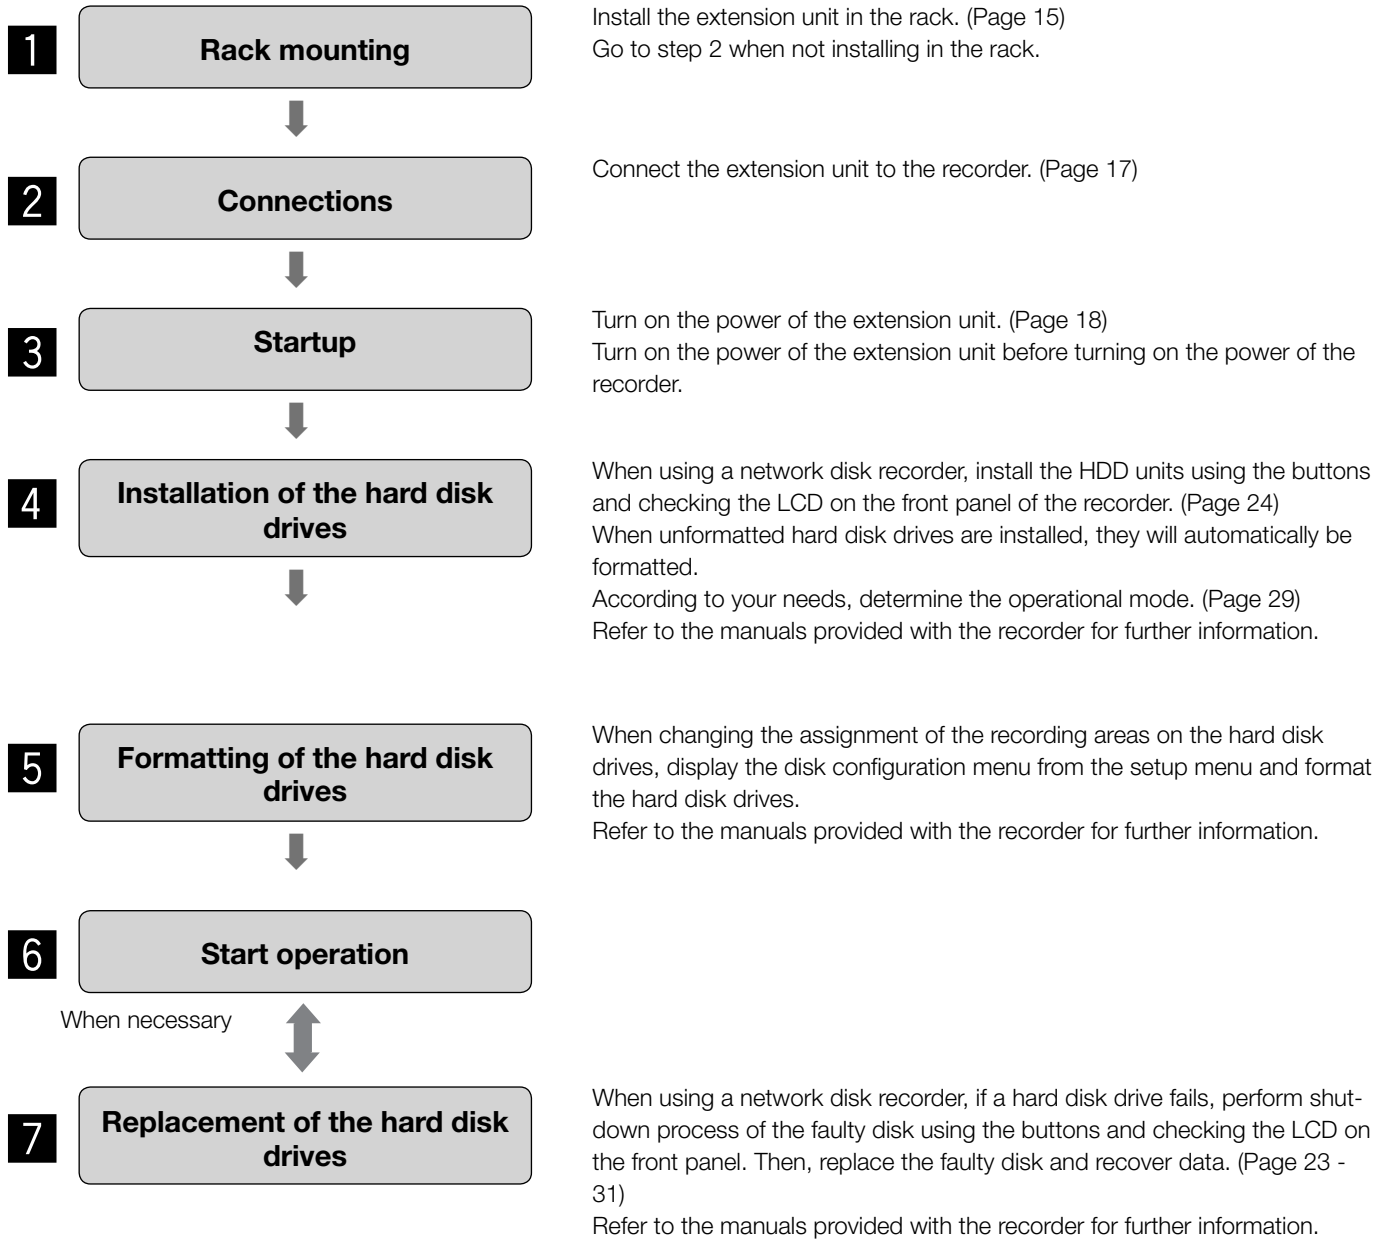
1 Rack mounting

Install the extension unit in the rack. (Page 15)
Go to step 2 when not installing in the rack.

2 Connections

Connect the extension unit to the recorder. (Page 17)

3 Startup

Turn on the power of the extension unit. (Page 18)
Turn on the power of the extension unit before turning on the power of the recorder.

4 Installation of the hard disk drives

When using a network disk recorder, install the HDD units using the buttons and checking the LCD on the front panel of the recorder. (Page 24)
When unformatted hard disk drives are installed, they will automatically be formatted.
According to your needs, determine the operational mode. (Page 29)
Refer to the manuals provided with the recorder for further information.

5 Formatting of the hard disk drives

When changing the assignment of the recording areas on the hard disk drives, display the disk configuration menu from the setup menu and format the hard disk drives.
Refer to the manuals provided with the recorder for further information.

6 Start operation

When necessary

7 Replacement of the hard disk drives

When using a network disk recorder, if a hard disk drive fails, perform shutdown process of the faulty disk using the buttons and checking the LCD on the front panel. Then, replace the faulty disk and recover data. (Page 23 - 31)
Refer to the manuals provided with the recorder for further information.